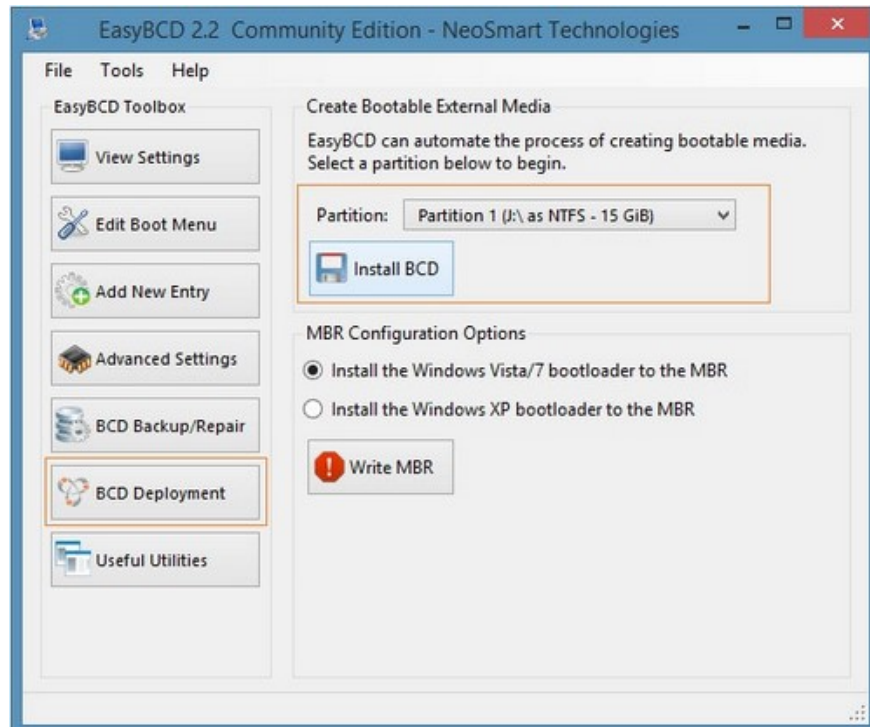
EasyBCD 2.2 Community Edition - NeoSmart Technologies

File Tools Help

EasyBCD Toolbox

View Settings

Edit Boot Menu

Add New Entry

Advanced Settings

BCD Backup/Repair

BCD Deployment

Useful Utilities

Create Bootable External Media

EasyBCD can automate the process of creating bootable media. Select a partition below to begin.

Partition: Partition 1 (J:\ as NTFS - 15 GiB)

Install BCD

MBR Configuration Options

Install the Windows Vista/7 bootloader to the MBR

Install the Windows XP bootloader to the MBR

Write MBR